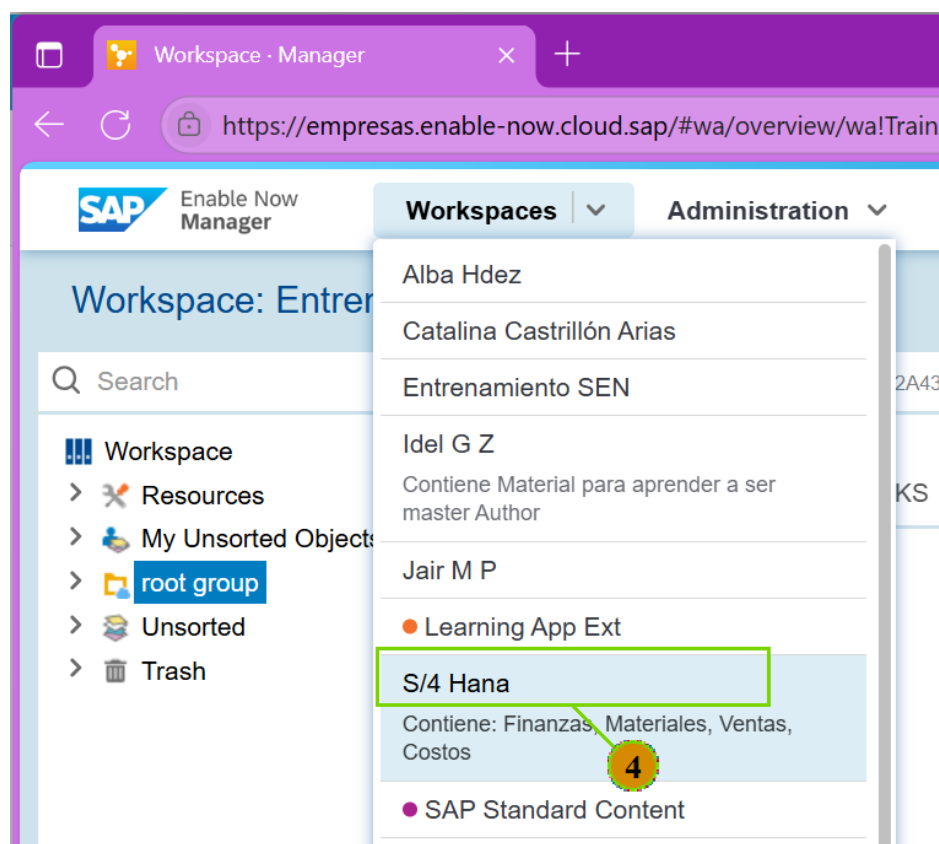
Workspace · Manager

https://empresas.enable-now.cloud.sap/#wa/overview/wa!Train

SAP Enable Now Manager

Workspaces

Administration

Workspace: Entren

Search

2A43

Workspace

Resources

My Unsorted Objects

root group

Unsorted

Trash

KS

Alba Hdez

Catalina Castrillón Arias

Entrenamiento SEN

Idel G Z

Contiene Material para aprender a ser master Author

Jair M P

Learning App Ext

S/4 Hana

Contiene: Finanzas, Materiales, Ventas, Costos

4

SAP Standard Content